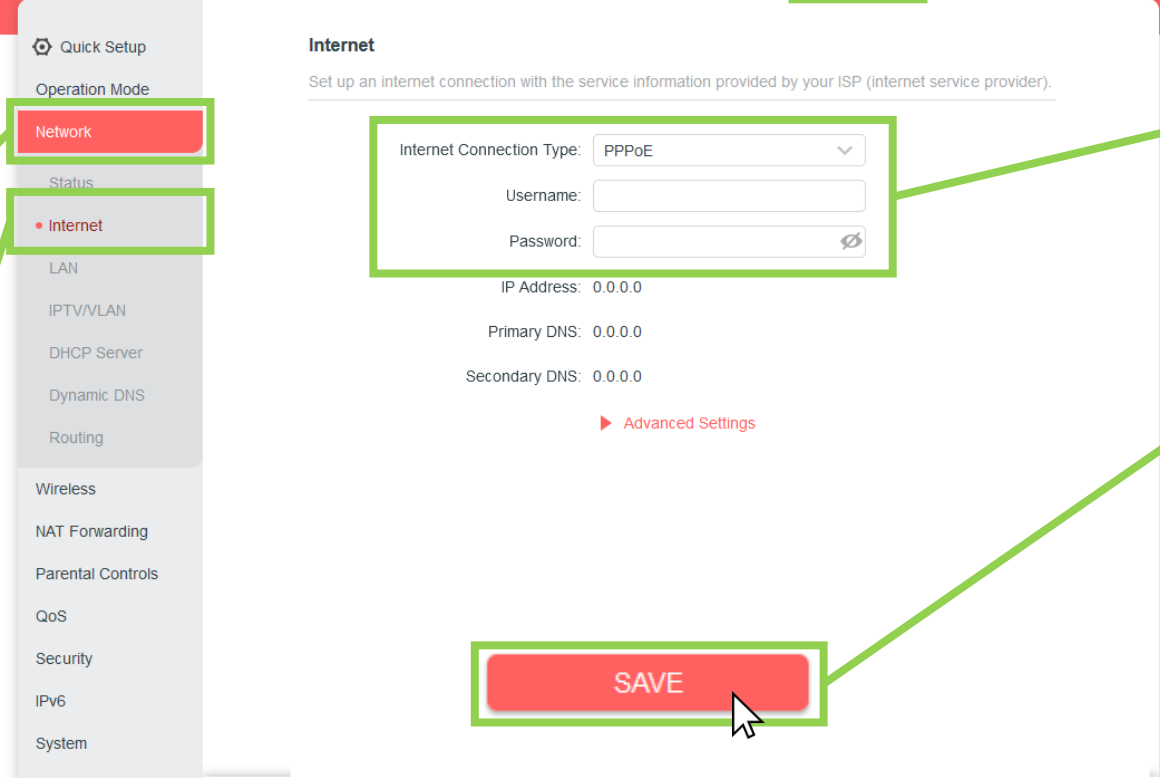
Quick Setup
Operation Mode
Network
Status
Internet
LAN
IPTV/VLAN
DHCP Server
Dynamic DNS
Routing
Wireless
NAT Forwarding
Parental Controls
QoS
Security
IPv6
System

Internet

Set up an internet connection with the service information provided by your ISP (internet service provider).

Internet Connection Type: PPPoE
Username:
Password:
IP Address: 0.0.0.0
Primary DNS: 0.0.0.0
Secondary DNS: 0.0.0.0

Advanced Settings

SAVE